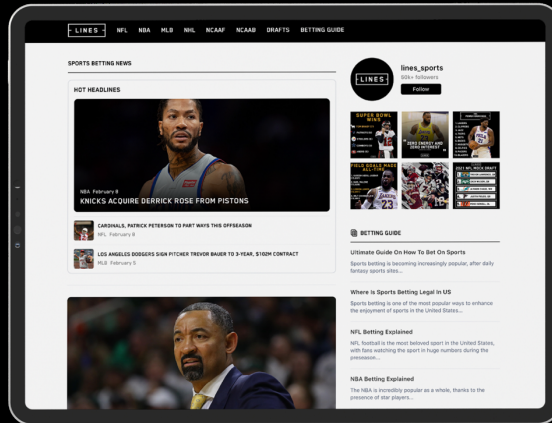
LINES NFL NBA MLB NHL NCAAF NCAAB DRAFTS BETTING GUIDE

SPORTS BETTING NEWS

HOT HEADLINES

NBA February 8
KNICKS ACQUIRE DERRICK ROSE FROM PISTONS

CARDINALS, PATRICK PETERSON TO PART WAYS THIS OFFSEASON
NFL February 6

LOS ANGELES DODGERS SIGN PITCHER TREVOR BAUER TO 3-YEAR, $102M CONTRACT
MLB February 5

LINES
lines_sports
90k+ followers
Follow

SUPER BOWL WINS
ZERO ENERGY AND ZERO INTEREST
FIELD GOALS MADE ALL-TIME
2021 NFL MOCK DRAFT

BETTING GUIDE

Ultimate Guide On How To Bet On Sports
Sports betting is becoming increasingly popular, after daily fantasy sports sites...

Where Is Sports Betting Legal In US
Sports betting is one of the most popular ways to enhance the enjoyment of sports in the United States...

NFL Betting Explained
NFL football is the most beloved sport in the United States, with fans watching the sport in huge numbers during the preseason...

NBA Betting Explained
The NBA is incredibly popular as a whole, thanks to the presence of star players...